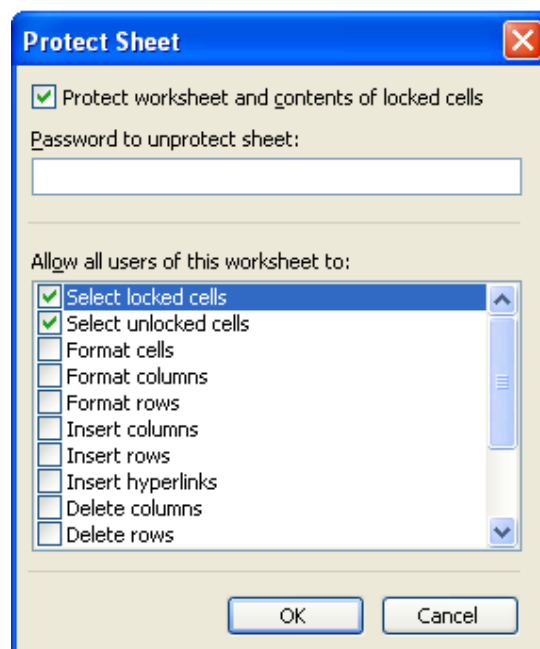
Protect Sheet

Protect worksheet and contents of locked cells

Password to unprotect sheet:

Allow all users of this worksheet to:

Select locked cells
Select unlocked cells
Format cells
Format columns
Format rows
Insert columns
Insert rows
Insert hyperlinks
Delete columns
Delete rows

OK
Cancel